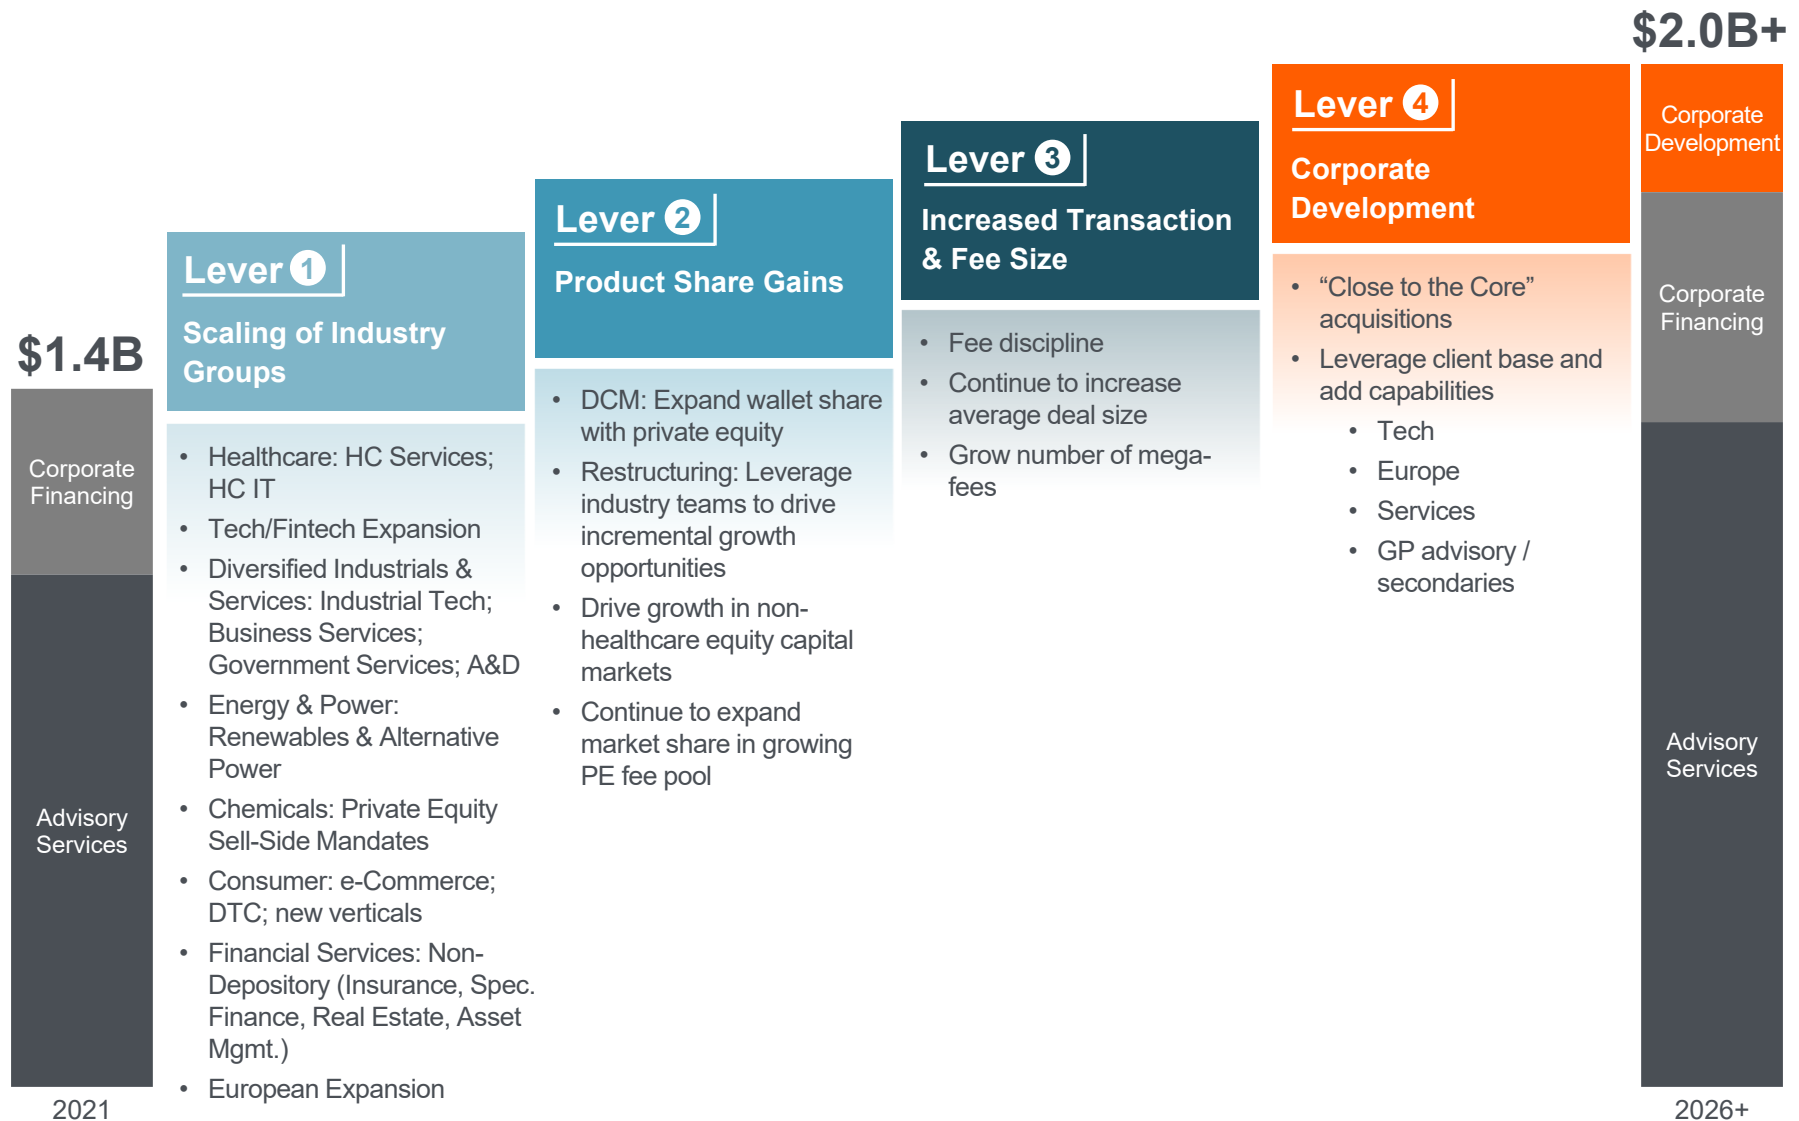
$1.4B

Corporate Financing

Advisory Services

2021

Lever 1

Scaling of Industry Groups

- Healthcare: HC Services; HC IT
- Tech/Fintech Expansion
- Diversified Industrials & Services: Industrial Tech; Business Services; Government Services; A&D
- Energy & Power: Renewables & Alternative Power
- Chemicals: Private Equity Sell-Side Mandates
- Consumer: e-Commerce; DTC; new verticals
- Financial Services: Non-Depository (Insurance, Spec. Finance, Real Estate, Asset Mgmt.)
- European Expansion

Lever 2

Product Share Gains

- DCM: Expand wallet share with private equity
- Restructuring: Leverage industry teams to drive incremental growth opportunities
- Drive growth in non-healthcare equity capital markets
- Continue to expand market share in growing PE fee pool

Lever 3

Increased Transaction & Fee Size

- Fee discipline
- Continue to increase average deal size
- Grow number of mega-fees

Lever 4

Corporate Development

- “Close to the Core” acquisitions
- Leverage client base and add capabilities
  - Tech
  - Europe
  - Services
  - GP advisory / secondaries

$2.0B+

Corporate Development

Corporate Financing

Advisory Services

2026+